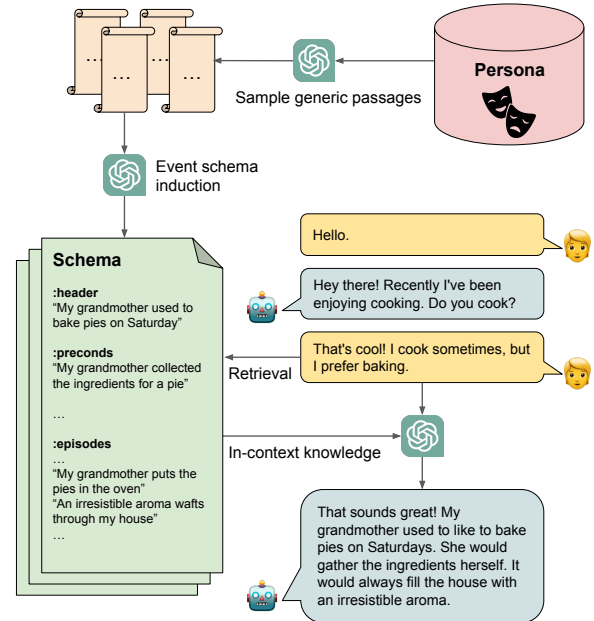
...
...
...
...

Persona

Sample generic passages

Event schema induction

Schema

:header
"My grandmother used to bake pies on Saturday"

:preconds
"My grandmother collected the ingredients for a pie"

...

:episodes
...
"My grandmother puts the pies in the oven"
"An irresistible aroma wafts through my house"
...

Hello.

Hey there! Recently I've been enjoying cooking. Do you cook?

That's cool! I cook sometimes, but I prefer baking.

Retrieval

In-context knowledge

That sounds great! My grandmother used to like to bake pies on Saturdays. She would gather the ingredients herself. It would always fill the house with an irresistible aroma.